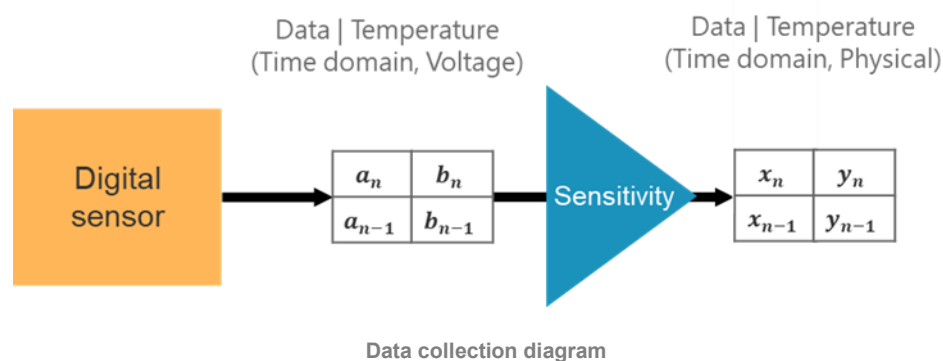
Digital sensor

Data | Temperature
(Time domain, Voltage)

| $a_n$ | $b_n$ |
|---|---|
| $a_{n-1}$ | $b_{n-1}$ |

Sensitivity

Data | Temperature
(Time domain, Physical)

| $x_n$ | $y_n$ |
|---|---|
| $x_{n-1}$ | $y_{n-1}$ |

Data collection diagram